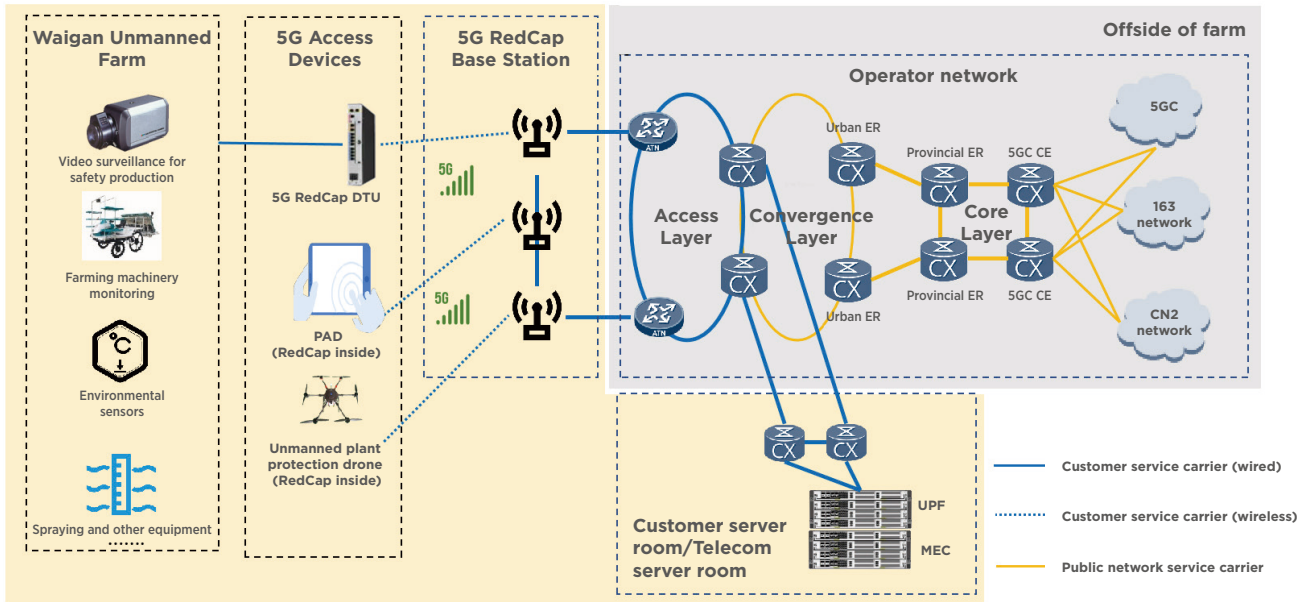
Waigan Unmanned Farm

Video surveillance for safety production

Farming machinery monitoring

°C

Environmental sensors

Spraying and other equipment

.......

5G Access Devices

5G RedCap DTU

PAD (RedCap inside)

Unmanned plant protection drone (RedCap inside)

5G RedCap Base Station

5G

5G

Offside of farm

Operator network

ATN

ATN

CX

CX

Access Layer

Urban ER

CX

Convergence Layer

CX

Urban ER

Provincial ER

CX

Provincial ER

CX

5GC CE

CX

5GC CE

CX

Core Layer

5GC

163 network

CN2 network

CX

CX

UPF

MEC

Customer server room/Telecom server room

Customer service carrier (wired)

Customer service carrier (wireless)

Public network service carrier